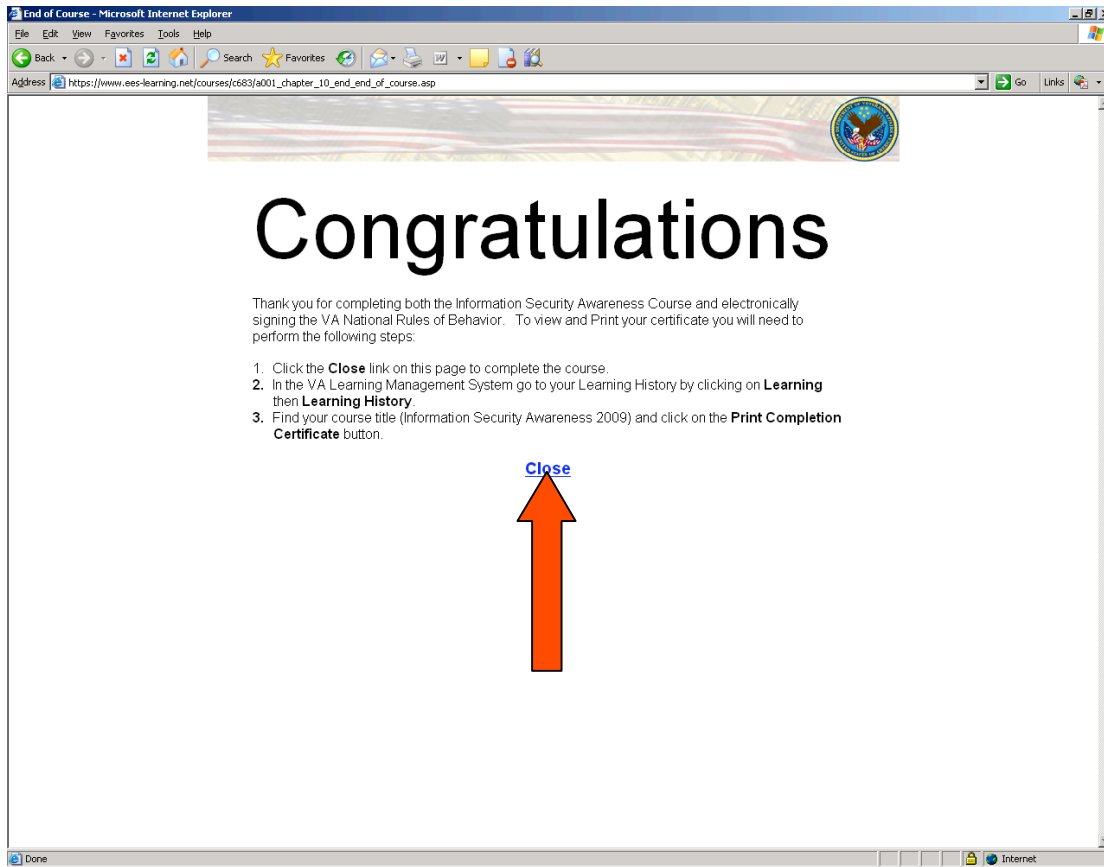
End of Course - Microsoft Internet Explorer

File Edit View Favorites Tools Help

Back Search Favorites

Address https://www.ees-learning.net/courses/c683/a001_chapter_10_end_end_of_course.asp Go Links

Congratulations

Thank you for completing both the Information Security Awareness Course and electronically signing the VA National Rules of Behavior. To view and Print your certificate you will need to perform the following steps:

1. Click the **Close** link on this page to complete the course.
2. In the VA Learning Management System go to your Learning History by clicking on **Learning** then **Learning History**.
3. Find your course title (Information Security Awareness 2009) and click on the **Print Completion Certificate** button.

Close

Done Internet